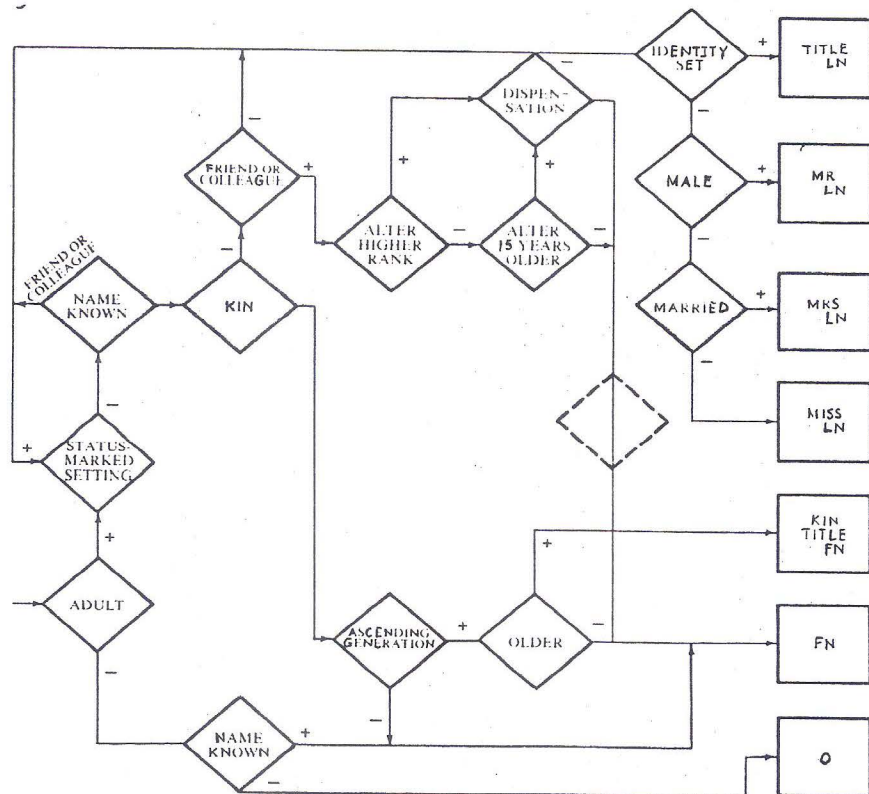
IDENTITY SET
+
TITLE LN
−
DISPENSATION
−
FRIEND OR COLLEAGUE
+
+
+
MALE
+
MR LN
ALTER HIGHER RANK
−
ALTER 15 YEARS OLDER
−
−
−
FRIEND OR COLLEAGUE
NAME KNOWN
KIN
MARRIED
+
MRS LN
−
MISS LN
−
+
STATUS-MARKED SETTING
KIN TITLE FN
+
+
ADULT
ASCENDING GENERATION
+
OLDER
−
FN
−
−
NAME KNOWN
+
−
O